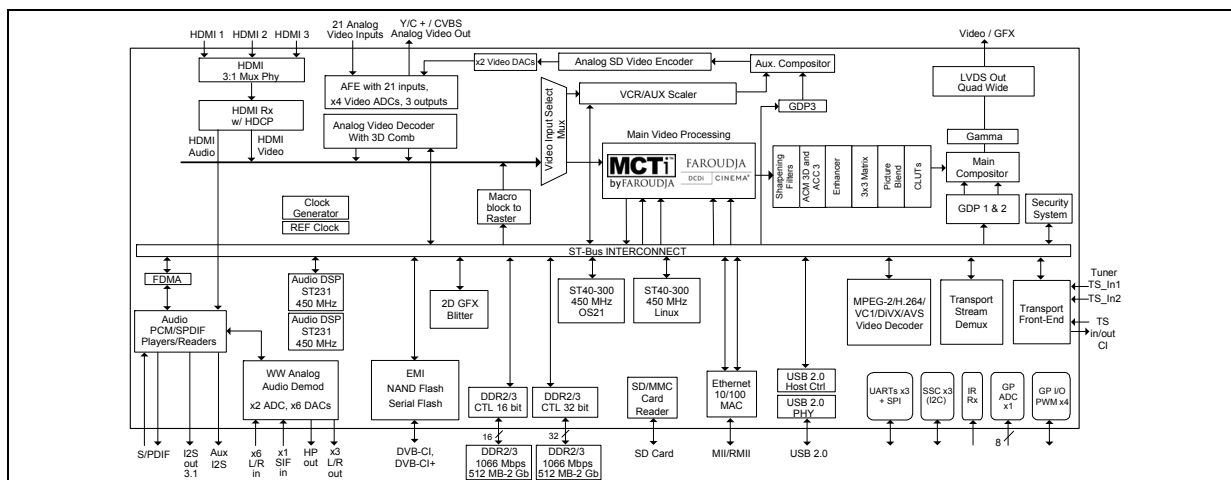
HDMI 1
HDMI 2
HDMI 3
21 Analog Video Inputs
Y/C + / CVBS Analog Video Out
Video / GFX
HDMI 3:1 Mux Phy
x2 Video DACs
Analog SD Video Encoder
Aux. Compositor
AFE with 21 inputs, x4 Video ADCs, 3 outputs
LVDS Out Quad Wide
HDMI Rx w/ HDCP
Video Input Select Mux
VCR/AUX Scaler
GDP3
Analog Video Decoder With 3D Comb
Main Video Processing
Gamma
HDMI Audio
HDMI Video
MCTi by FAROUDJA
FAROUDJA DCDi CINEMA
Sharpening Filters
ACM 3D and ACC 3
Enhancer
3x3 Matrix
Picture Blend
CLUTs
Main Compositor
Clock Generator
REF Clock
Macro block to Raster
GDP 1 & 2
Security System
ST-Bus INTERCONNECT
FDMA
Audio DSP ST231 450 MHz
Audio DSP ST231 450 MHz
2D GFX Blitter
ST40-300 450 MHz OS21
ST40-300 450 MHz Linux
MPEG-2/H.264/ VC1/DiVX/AVS Video Decoder
Transport Stream Demux
Transport Front-End
Tuner
TS_In1
TS_In2
TS in/out
CI
Audio PCM/SPDIF Players/Readers
WW Analog Audio Demod
x2 ADC, x6 DACs
EMI
NAND Flash
Serial Flash
DDR2/3 CTL 16 bit
DDR2/3 CTL 32 bit
SD/MMC Card Reader
Ethernet 10/100 MAC
USB 2.0 Host Ctrl
USB 2.0 PHY
UARTs x3 + SPI
SSC x3 (I2C)
IR Rx
GP ADC x1
GP I/O PWM x4
16
32
8
S/PDIF
I2S out 3.1
Aux I2S
x6 L/R in
x1 SIF in
HP out
x3 L/R out
DVB-CI, DVB-CI+
DDR2/3 1066 Mbps 512 MB-2 Gb
DDR2/3 1066 Mbps 512 MB-2 Gb
SD Card
MII/RMII
USB 2.0